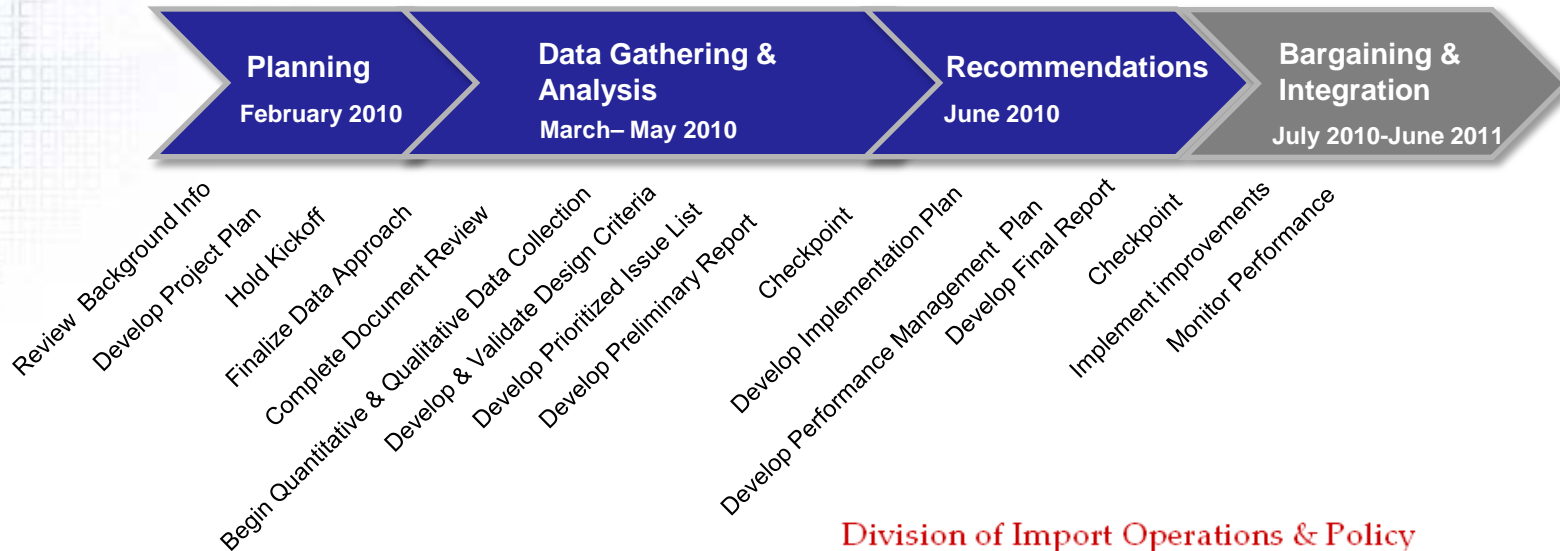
Planning
February 2010

Data Gathering & Analysis
March– May 2010

Recommendations
June 2010

Bargaining & Integration
July 2010-June 2011

Review Background Info
Develop Project Plan
Hold Kickoff
Finalize Data Approach
Complete Document Review
Begin Quantitative & Qualitative Data Collection
Develop & Validate Design Criteria
Develop Prioritized Issue List
Develop Preliminary Report
Checkpoint
Develop Implementation Plan
Develop Performance Management Plan
Develop Final Report
Checkpoint
Implement improvements
Monitor Performance

Division of Import Operations & Policy